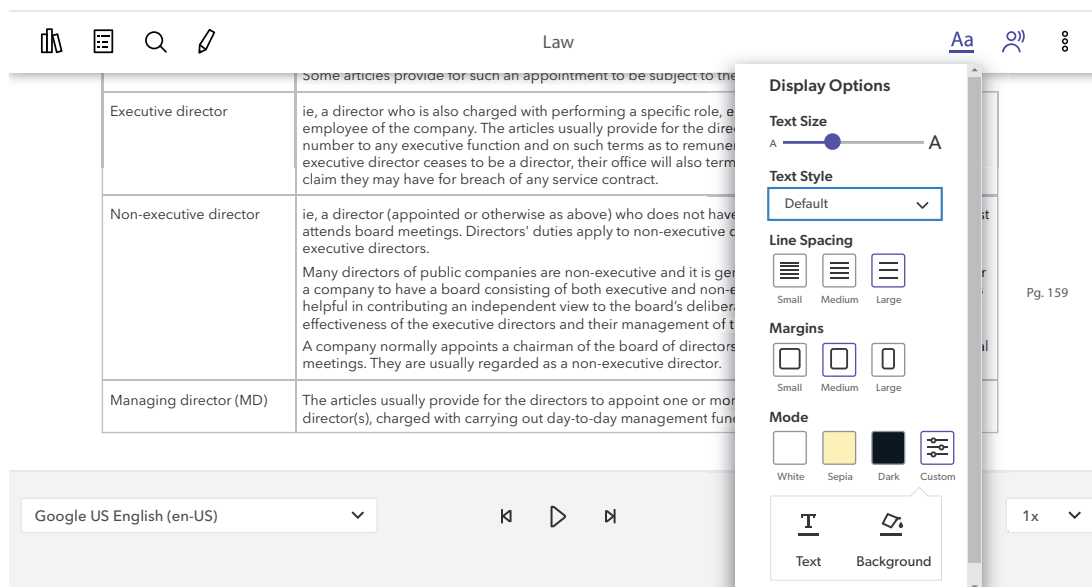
Law

Aa

Some articles provide for such an appointment to be subject to the

| Executive director | ie, a director who is also charged with performing a specific role, e employee of the company. The articles usually provide for the direc number to any executive function and on such terms as to remuner executive director ceases to be a director, their office will also term claim they may have for breach of any service contract. |
|---|---|
| Non-executive director | ie, a director (appointed or otherwise as above) who does not have attends board meetings. Directors' duties apply to non-executive c executive directors. Many directors of public companies are non-executive and it is ger a company to have a board consisting of both executive and non-e helpful in contributing an independent view to the board's delibera effectiveness of the executive directors and their management of t A company normally appoints a chairman of the board of directors meetings. They are usually regarded as a non-executive director. |
| Managing director (MD) | The articles usually provide for the directors to appoint one or mor director(s), charged with carrying out day-to-day management func |

Pg. 159

Display Options

Text Size

A

A

Text Style

Default

Line Spacing

Small

Medium

Large

Margins

Small

Medium

Large

Mode

White

Sepia

Dark

Custom

Text

Background

Google US English (en-US)

1x